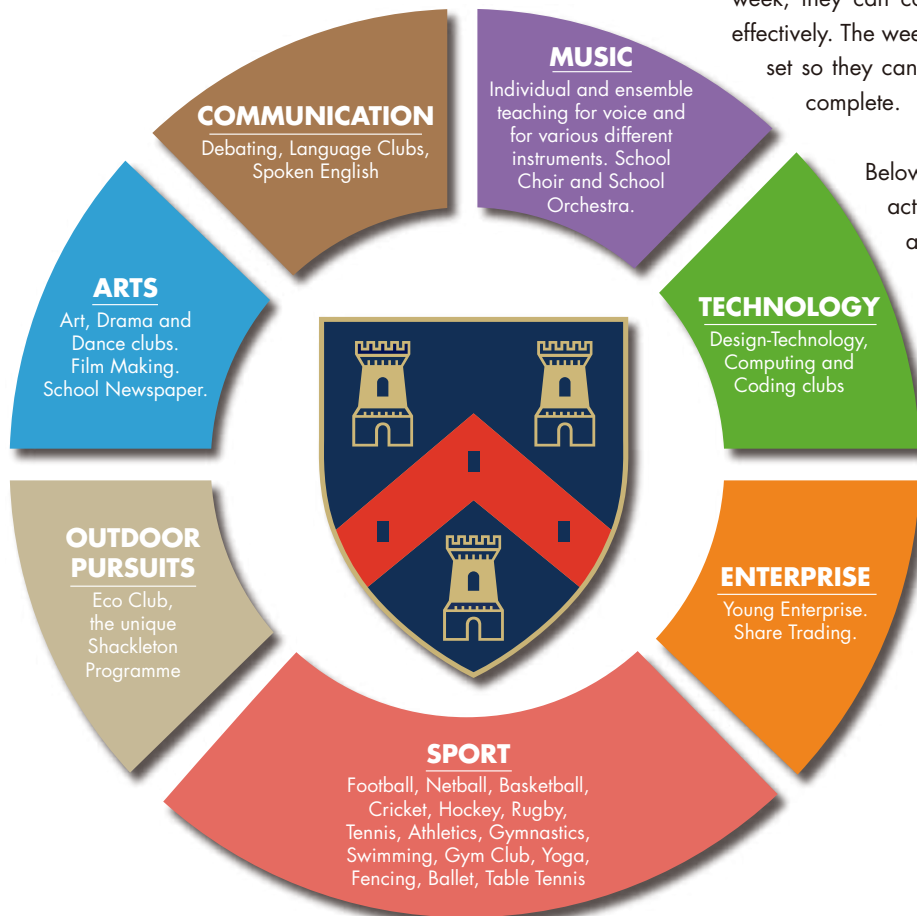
week, they can c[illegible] effectively. The wee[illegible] set so they can complete.

Belov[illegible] act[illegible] a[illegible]

MUSIC
Individual and ensemble teaching for voice and for various different instruments. School Choir and School Orchestra.

COMMUNICATION
Debating, Language Clubs, Spoken English

ARTS
Art, Drama and Dance clubs. Film Making. School Newspaper.

TECHNOLOGY
Design-Technology, Computing and Coding clubs

OUTDOOR PURSUITS
Eco Club, the unique Shackleton Programme

ENTERPRISE
Young Enterprise. Share Trading.

SPORT
Football, Netball, Basketball, Cricket, Hockey, Rugby, Tennis, Athletics, Gymnastics, Swimming, Gym Club, Yoga, Fencing, Ballet, Table Tennis